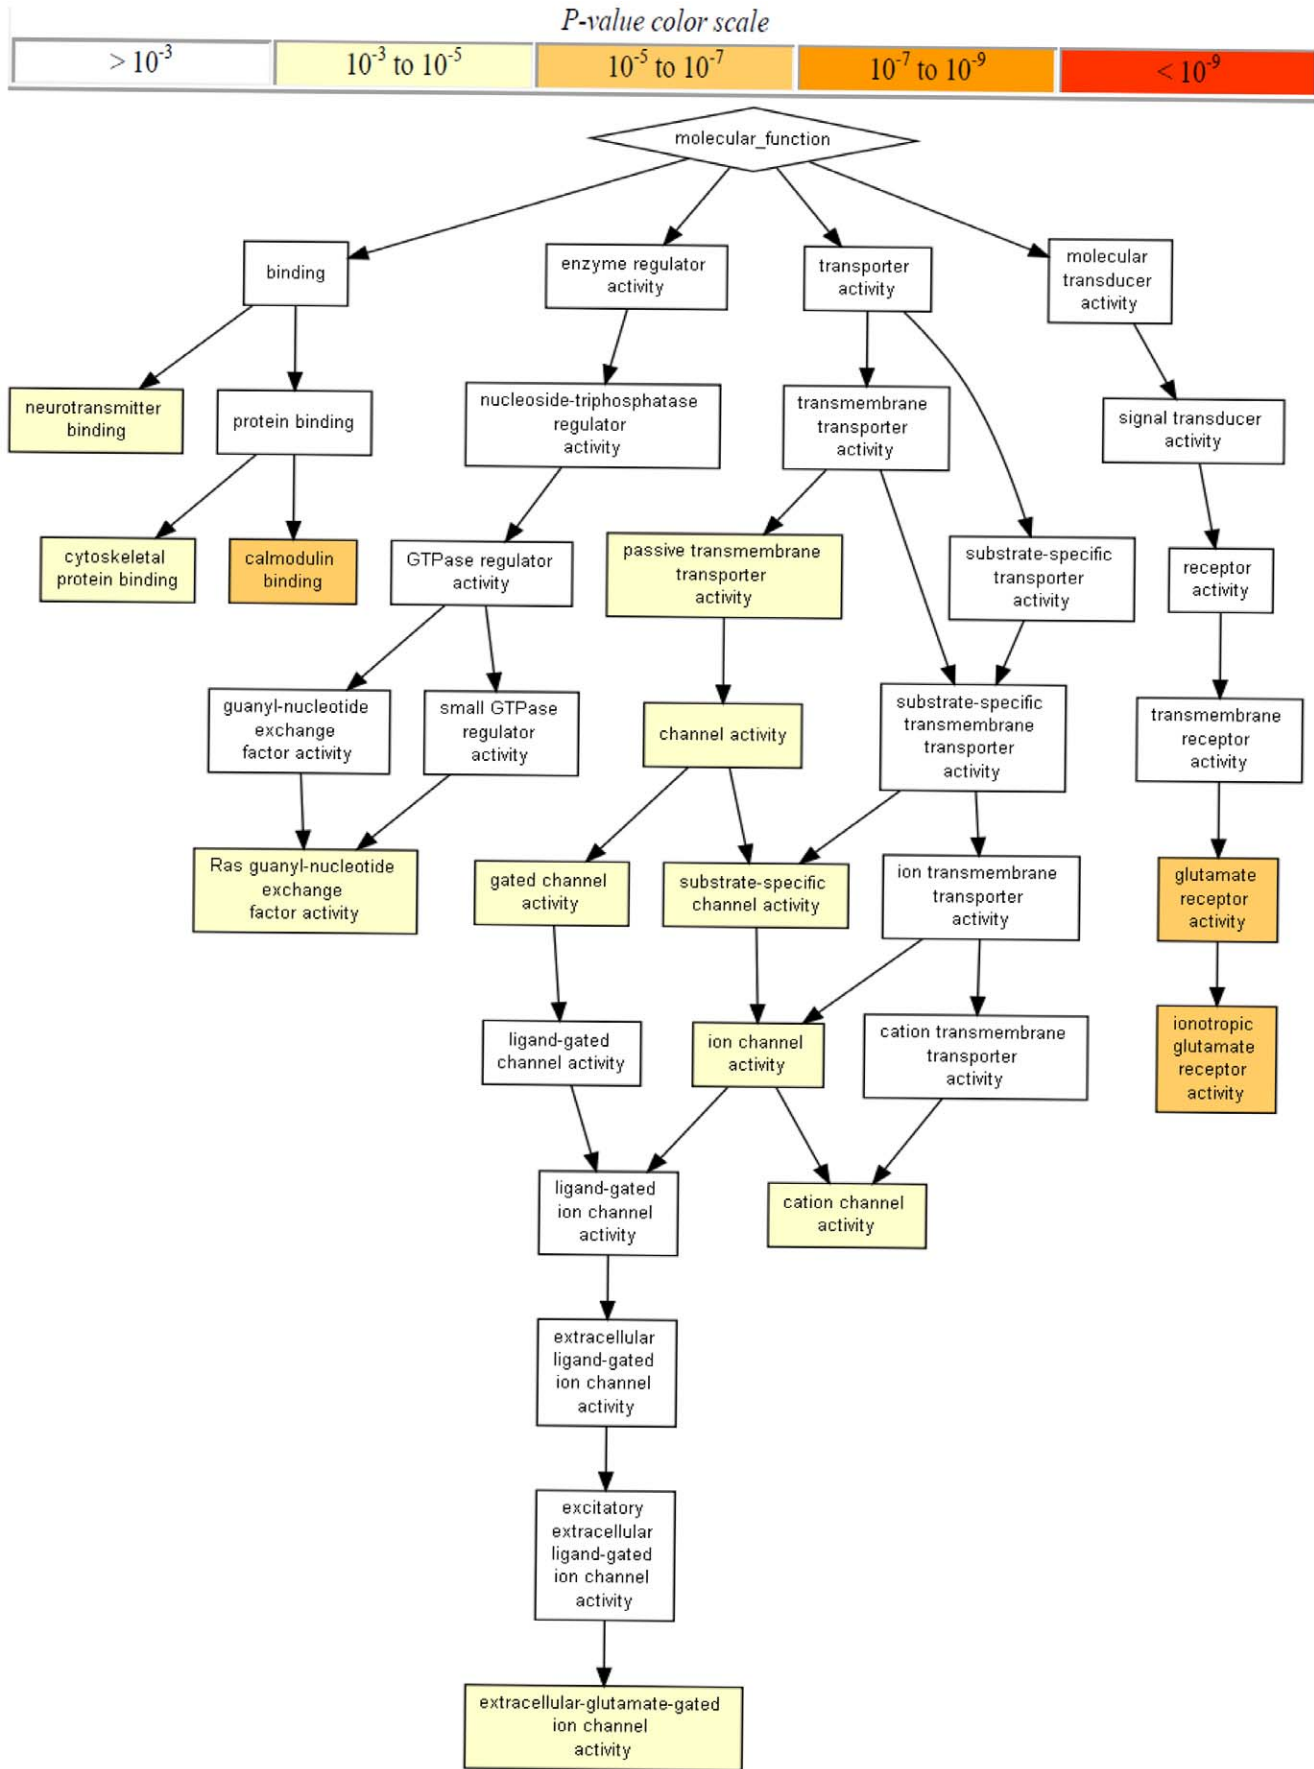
P-value color scale

| $> 10^{-3}$ | $10^{-3}$ to $10^{-5}$ | $10^{-5}$ to $10^{-7}$ | $10^{-7}$ to $10^{-9}$ | $< 10^{-9}$ |
|---|---|---|---|---|

molecular_function

binding

enzyme regulator activity

transporter activity

molecular transducer activity

neurotransmitter binding

protein binding

nucleoside-triphosphatase regulator activity

transmembrane transporter activity

signal transducer activity

cytoskeletal protein binding

calmodulin binding

GTPase regulator activity

passive transmembrane transporter activity

substrate-specific transporter activity

receptor activity

guanyl-nucleotide exchange factor activity

small GTPase regulator activity

channel activity

substrate-specific transmembrane transporter activity

transmembrane receptor activity

Ras guanyl-nucleotide exchange factor activity

gated channel activity

substrate-specific channel activity

ion transmembrane transporter activity

glutamate receptor activity

ligand-gated channel activity

ion channel activity

cation transmembrane transporter activity

ionotropic glutamate receptor activity

ligand-gated ion channel activity

cation channel activity

extracellular ligand-gated ion channel activity

excitatory extracellular ligand-gated ion channel activity

extracellular-glutamate-gated ion channel activity